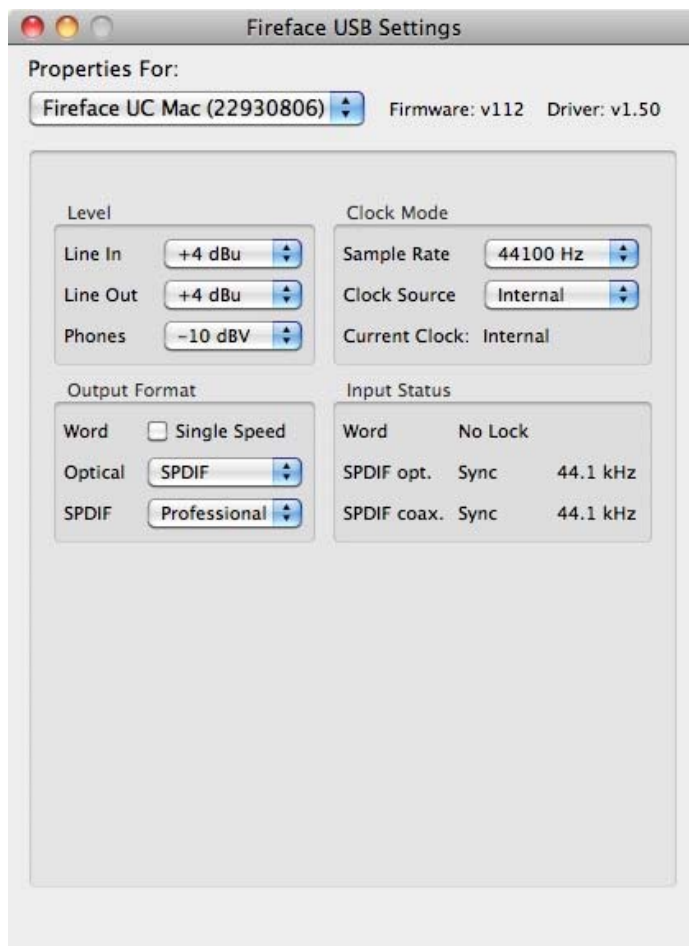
Fireface USB Settings

Properties For:

Fireface UC Mac (22930806)

Firmware: v112 Driver: v1.50

Level

Line In +4 dBu

Line Out +4 dBu

Phones −10 dBV

Clock Mode

Sample Rate 44100 Hz

Clock Source Internal

Current Clock: Internal

Output Format

Word Single Speed

Optical SPDIF

SPDIF Professional

Input Status

Word No Lock

SPDIF opt. Sync 44.1 kHz

SPDIF coax. Sync 44.1 kHz